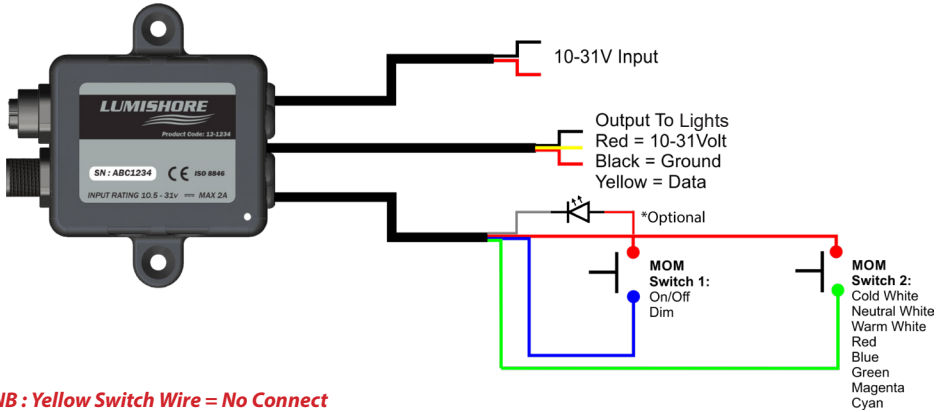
LUMISHORE
Product Code: 12-1234

SN : ABC1234
CE ISO 8846
INPUT RATING 10.5 - 31v ⎓ MAX 2A

10-31V Input

Output To Lights
Red = 10-31Volt
Black = Ground
Yellow = Data

*Optional

MOM
Switch 1:
On/Off
Dim

MOM
Switch 2:
Cold White
Neutral White
Warm White
Red
Blue
Green
Magenta
Cyan

NB : Yellow Switch Wire = No Connect